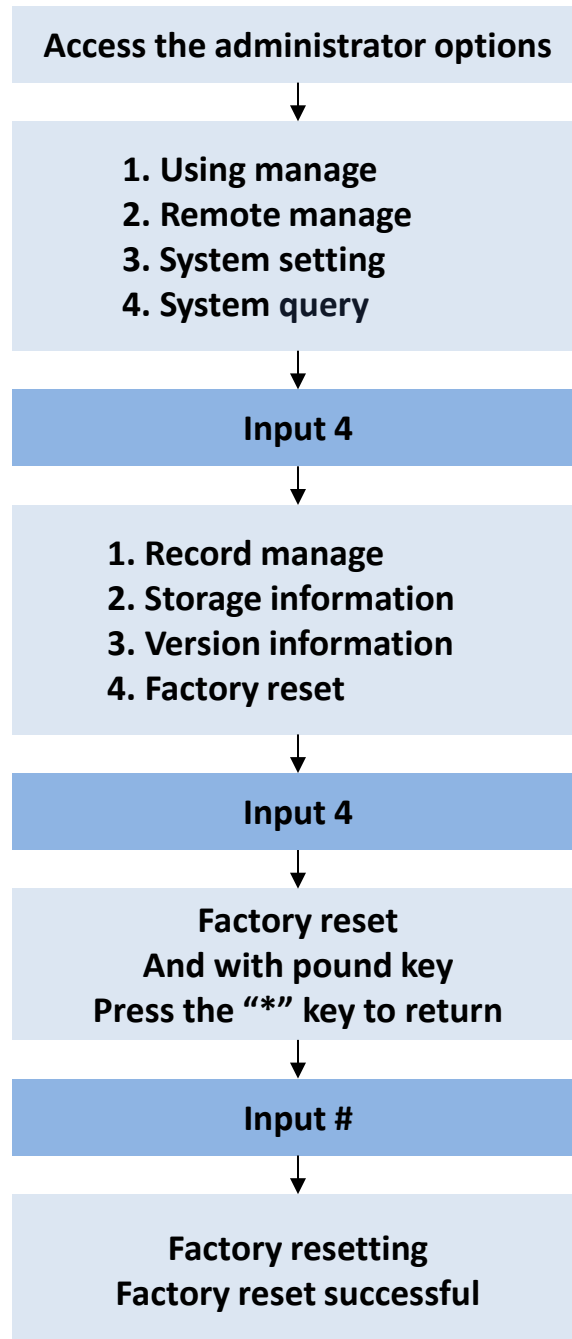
Access the administrator options

1. Using manage
2. Remote manage
3. System setting
4. System query

Input 4

1. Record manage
2. Storage information
3. Version information
4. Factory reset

Input 4

Factory reset
And with pound key
Press the "*" key to return

Input #

Factory resetting
Factory reset successful